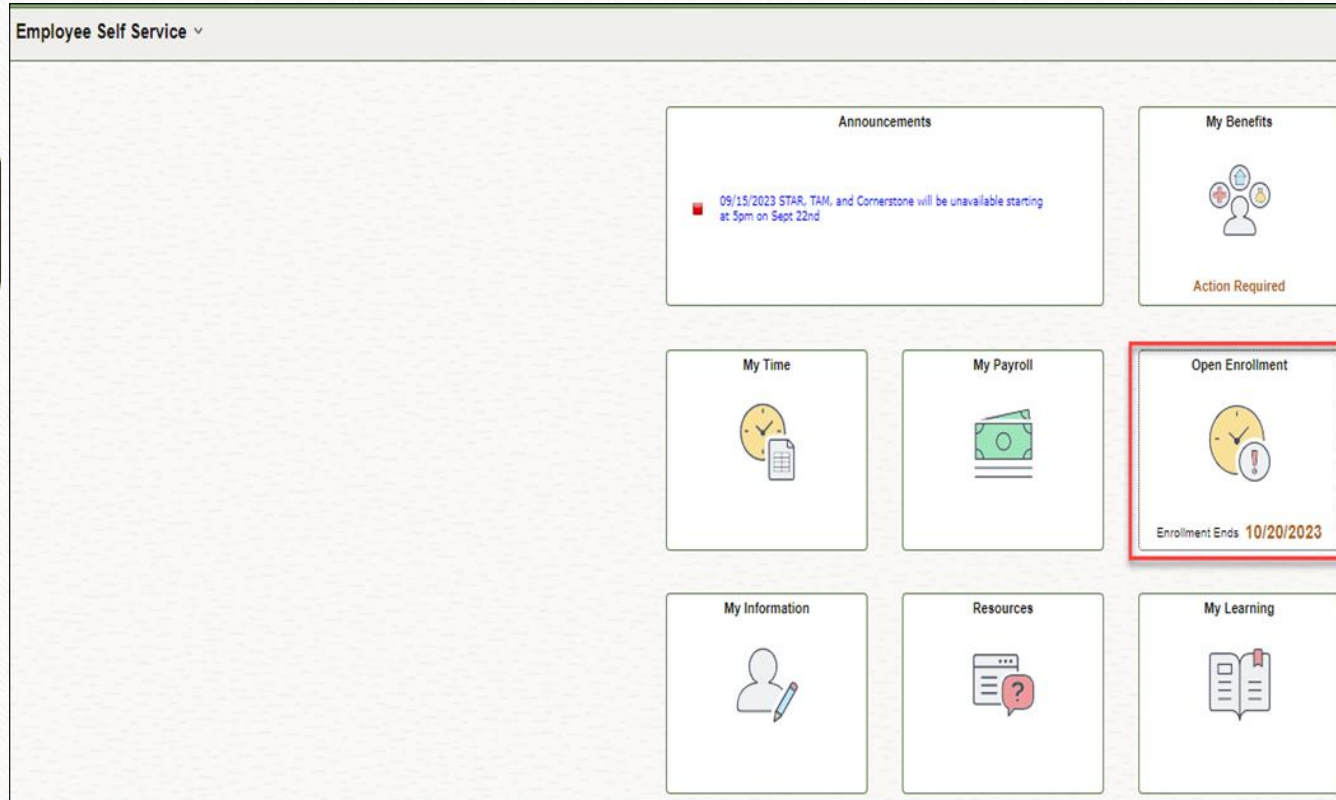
Employee Self Service

Announcements

09/15/2023 STAR, TAM, and Cornerstone will be unavailable starting at 5pm on Sept 22nd

My Benefits

Action Required

My Time

My Payroll

Open Enrollment

Enrollment Ends 10/20/2023

My Information

Resources

My Learning